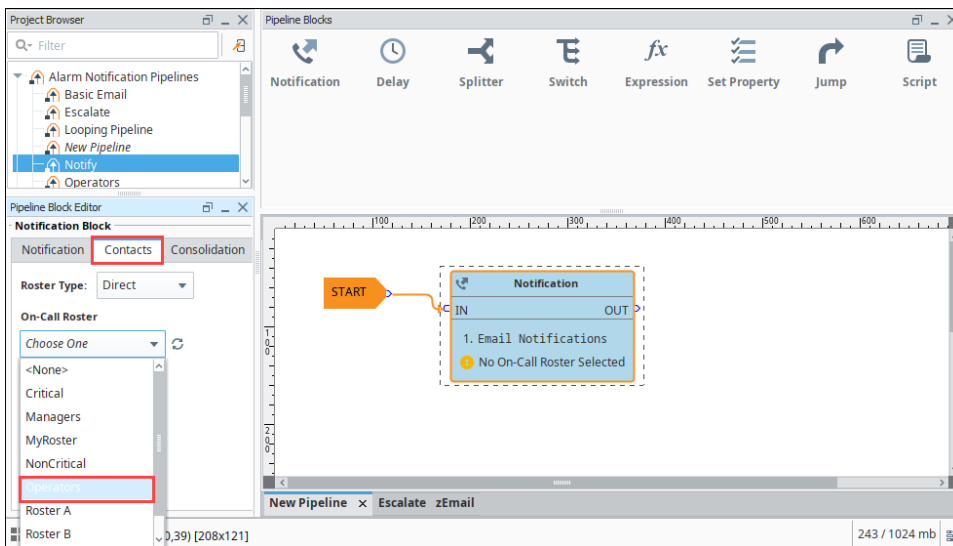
Project Browser

Filter

Alarm Notification Pipelines
Basic Email
Escalate
Looping Pipeline
New Pipeline
Notify
Operators

Pipeline Blocks

Notification
Delay
Splitter
Switch
Expression
Set Property
Jump
Script

Pipeline Block Editor

Notification Block

Notification
Contacts
Consolidation

Roster Type:
Direct

On-Call Roster

Choose One

<None>
Critical
Managers
MyRoster
NonCritical
Operators
Roster A
Roster B

100
200
300
400
500
600

START

Notification
IN
OUT
1. Email Notifications
No On-Call Roster Selected

New Pipeline
Escalate
zEmail

0,39) [208x121]

243 / 1024 mb